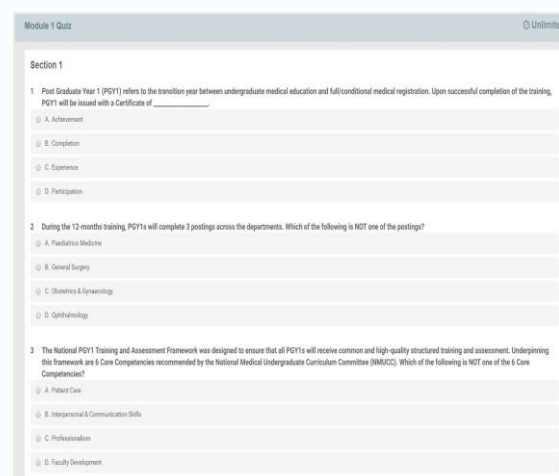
Module 1 Quiz

Unlimite

Section 1

1 Post Graduate Year 1 (PGY1) refers to the transition year between undergraduate medical education and full/conditional medical registration. Upon successful completion of the training, PGY1 will be issued with a Certificate of ______________.

A. Achievement

B. Completion

C. Experience

D. Participation

2 During the 12-months training, PGY1s will complete 3 postings across the departments. Which of the following is NOT one of the postings?

A. Paediatrics Medicine

B. General Surgery

C. Obstetrics & Gynaecology

D. Ophthalmology

3 The National PGY1 Training and Assessment Framework was designed to ensure that all PGY1s will receive common and high-quality structured training and assessment. Underpinning this framework are 6 Core Competencies recommended by the National Medical Undergraduate Curriculum Committee (NMUCC). Which of the following is NOT one of the 6 Core Competencies?

A. Patient Care

B. Interpersonal & Communication Skills

C. Professionalism

D. Faculty Development